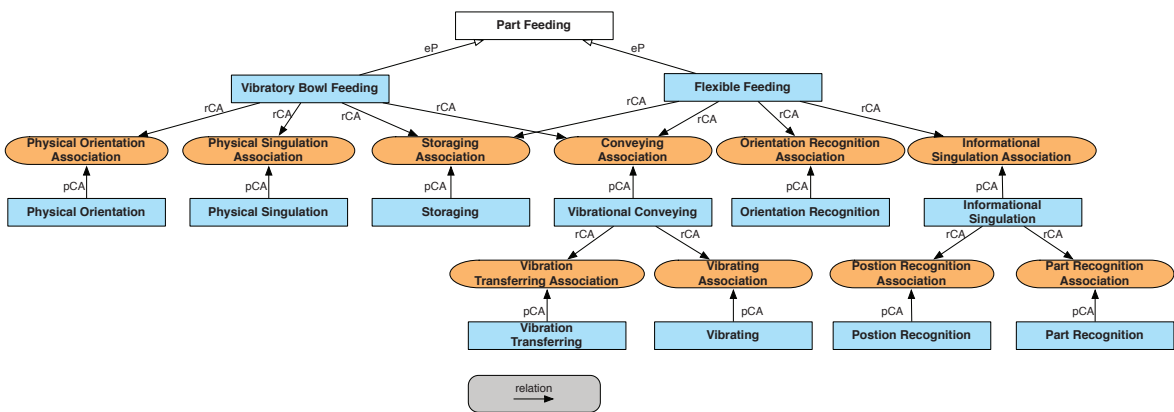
Part Feeding

eP
eP

Vibratory Bowl Feeding
Flexible Feeding

rCA
rCA
rCA
rCA
rCA
rCA
rCA
rCA

Physical Orientation Association
Physical Singulation Association
Storaging Association
Conveying Association
Orientation Recognition Association
Informational Singulation Association

pCA
pCA
pCA
pCA
pCA
pCA

Physical Orientation
Physical Singulation
Storaging
Vibrational Conveying
Orientation Recognition
Informational Singulation

rCA
rCA
rCA
rCA

Vibration Transferring Association
Vibrating Association
Postion Recognition Association
Part Recognition Association

pCA
pCA
pCA
pCA

Vibration Transferring
Vibrating
Postion Recognition
Part Recognition

relation